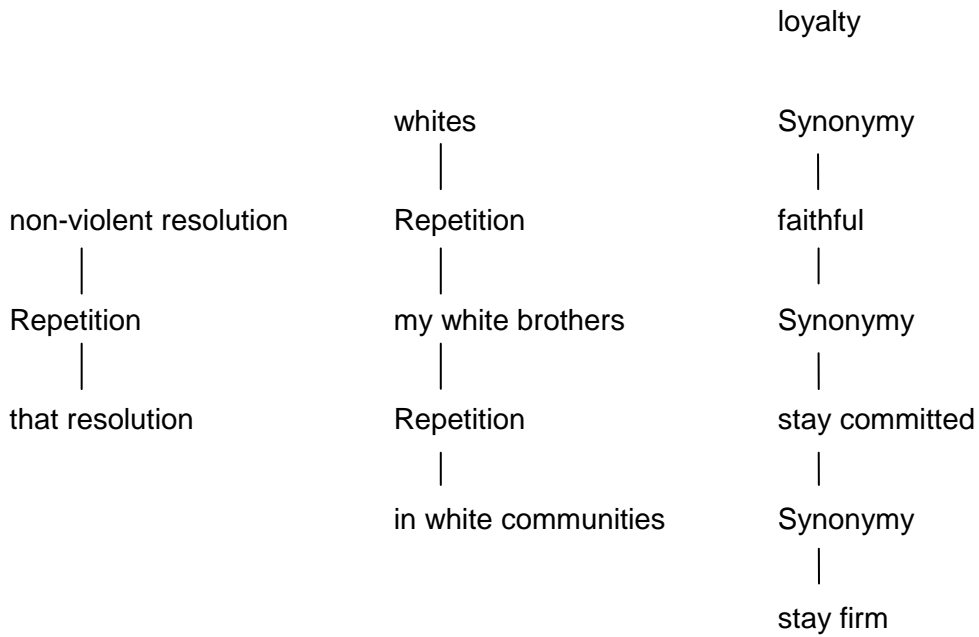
non-violent resolution

Repetition

that resolution

whites

Repetition

my white brothers

Repetition

in white communities

loyalty

Synonymy

faithful

Synonymy

stay committed

Synonymy

stay firm